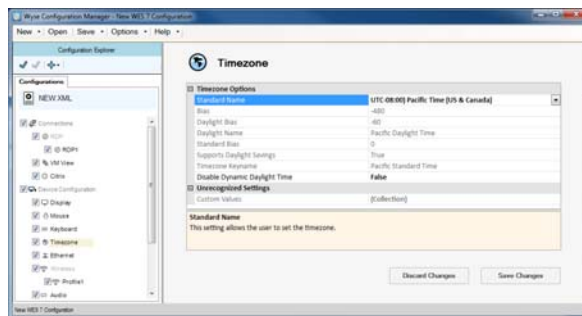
Wyse Configuration Manager - New WES 7 Configuration

New • Open Save • Options • Help •

Configuration Explorer

Configurations

NEW.XML

Connections
RDP
RDP1
VM View
Citrix
Device Configuration
Display
Mouse
Keyboard
Timezone
Ethernet
Wireless
Profile1
Audio

Timezone

Timezone Options
| Standard Name | UTC-08:00) Pacific Time (US & Canada) |
|---|---|
| Bias | -480 |
| Daylight Bias | -60 |
| Daylight Name | Pacific Daylight Time |
| Standard Bias | 0 |
| Supports Daylight Savings | True |
| Timezone Keyname | Pacific Standard Time |
| Disable Dynamic Daylight Time | False |

Unrecognized Settings
| Custom Values | (Collection) |
|---|---|

Standard Name
This setting allows the user to set the timezone.

Discard Changes Save Changes

New WES 7 Configuration